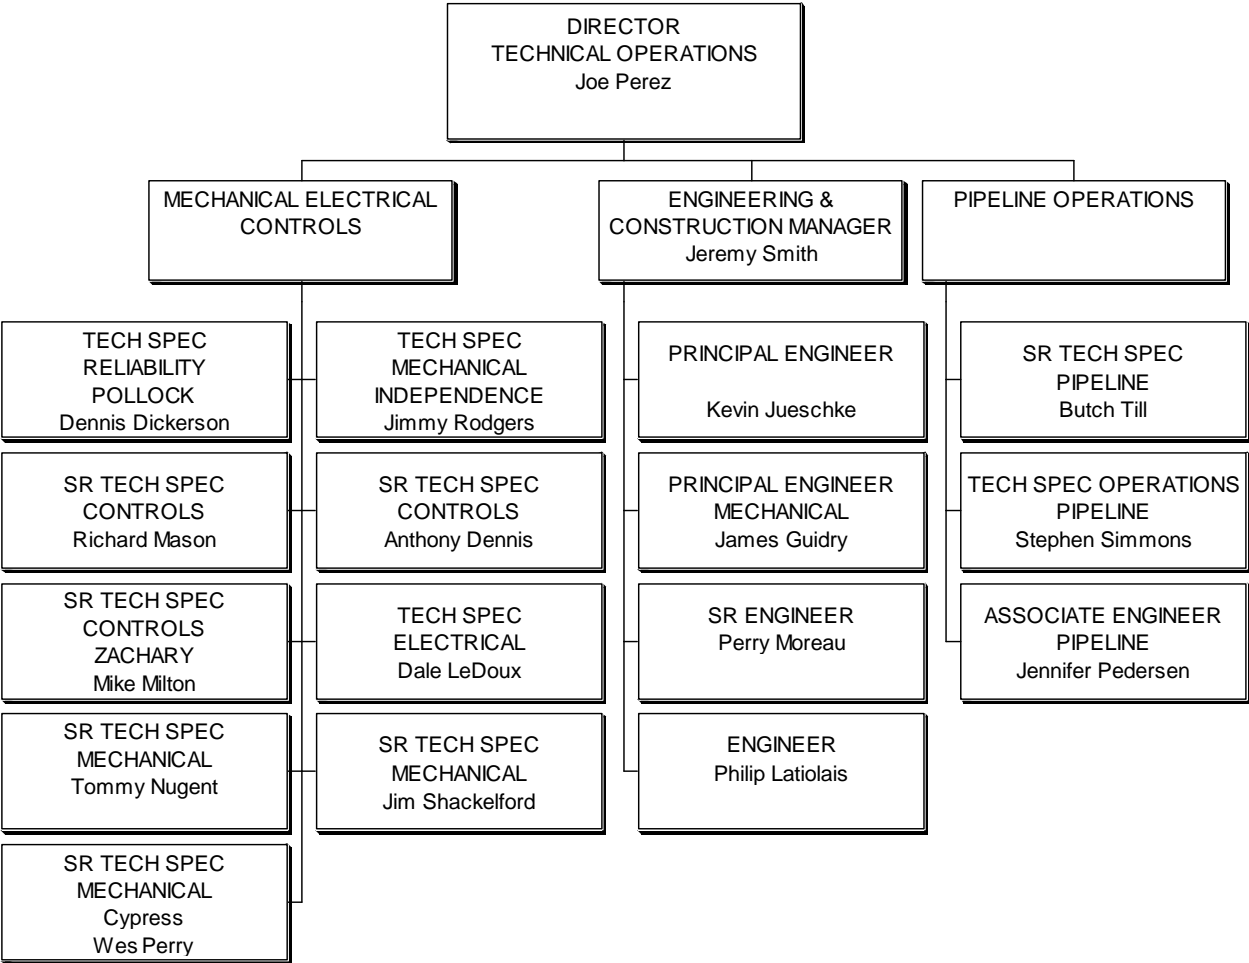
DIRECTOR
TECHNICAL OPERATIONS
Joe Perez

MECHANICAL ELECTRICAL
CONTROLS

ENGINEERING &
CONSTRUCTION MANAGER
Jeremy Smith

PIPELINE OPERATIONS

TECH SPEC
RELIABILITY
POLLOCK
Dennis Dickerson

TECH SPEC
MECHANICAL
INDEPENDENCE
Jimmy Rodgers

SR TECH SPEC
CONTROLS
Richard Mason

SR TECH SPEC
CONTROLS
Anthony Dennis

SR TECH SPEC
CONTROLS
ZACHARY
Mike Milton

TECH SPEC
ELECTRICAL
Dale LeDoux

SR TECH SPEC
MECHANICAL
Tommy Nugent

SR TECH SPEC
MECHANICAL
Jim Shackelford

SR TECH SPEC
MECHANICAL
Cypress
Wes Perry

PRINCIPAL ENGINEER

Kevin Jueschke

PRINCIPAL ENGINEER
MECHANICAL
James Guidry

SR ENGINEER
Perry Moreau

ENGINEER
Philip Latiolais

SR TECH SPEC
PIPELINE
Butch Till

TECH SPEC OPERATIONS
PIPELINE
Stephen Simmons

ASSOCIATE ENGINEER
PIPELINE
Jennifer Pedersen